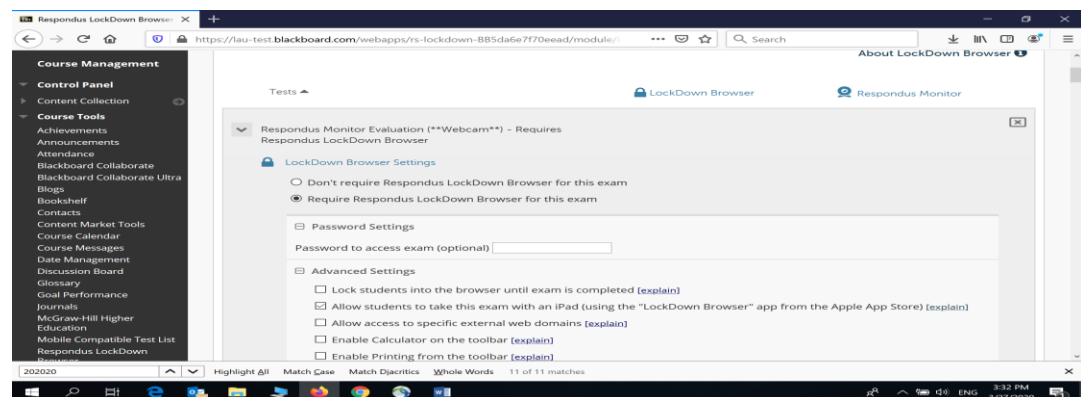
Respondus LockDown Browser

https://lau-test.blackboard.com/webapps/rs-lockdown-BB5da6e7f70eead/module/

Search

Course Management

Control Panel

Content Collection

Course Tools

Achievements
Announcements
Attendance
Blackboard Collaborate
Blackboard Collaborate Ultra
Blogs
Bookshelf
Contacts
Content Market Tools
Course Calendar
Course Messages
Date Management
Discussion Board
Glossary
Goal Performance
Journals
McGraw-Hill Higher Education
Mobile Compatible Test List
Respondus LockDown

About LockDown Browser

Tests ▲

LockDown Browser

Respondus Monitor

Respondus Monitor Evaluation (**Webcam**) - Requires Respondus LockDown Browser

LockDown Browser Settings

Don't require Respondus LockDown Browser for this exam

Require Respondus LockDown Browser for this exam

Password Settings

Password to access exam (optional)

Advanced Settings

Lock students into the browser until exam is completed [explain]

Allow students to take this exam with an iPad (using the "LockDown Browser" app from the Apple App Store) [explain]

Allow access to specific external web domains [explain]

Enable Calculator on the toolbar [explain]

Enable Printing from the toolbar [explain]

202020

Highlight All   Match Case   Match Diacritics   Whole Words   11 of 11 matches

ENG   3:32 PM